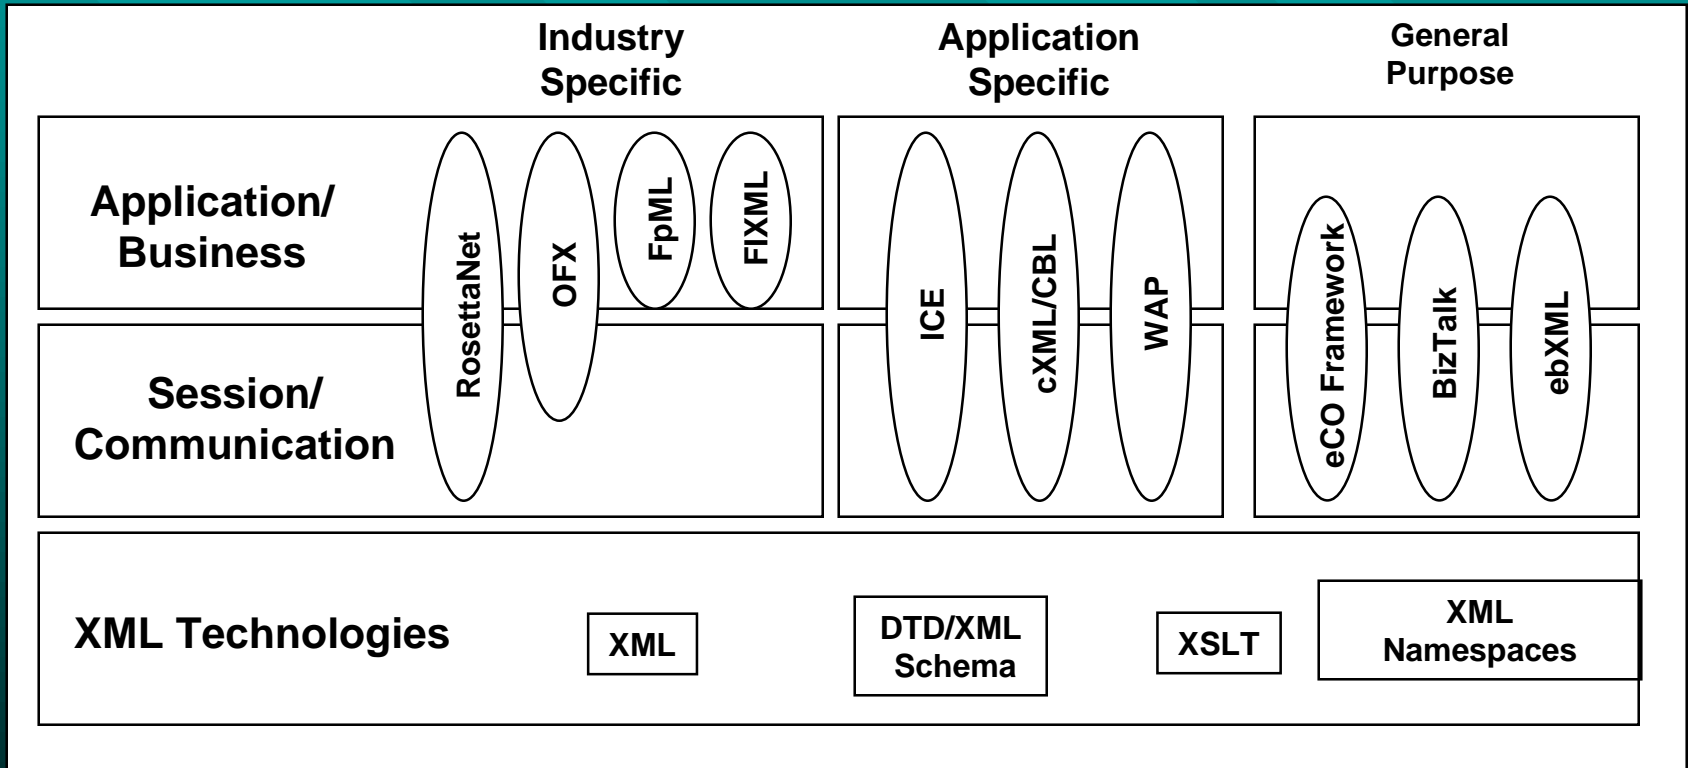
Industry Specific

Application Specific

General Purpose

Application/ Business

Session/ Communication

RosettaNet

OFX

FpML

FIXML

ICE

cXML/CBL

WAP

eCO Framework

BizTalk

ebXML

XML Technologies

XML

DTD/XML Schema

XSLT

XML Namespaces